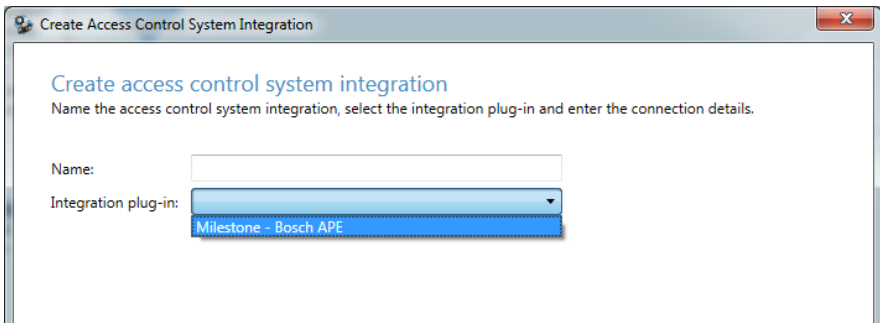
Create Access Control System Integration

Create access control system integration
Name the access control system integration, select the integration plug-in and enter the connection details.

Name:
Integration plug-in:
Milestone - Bosch APE